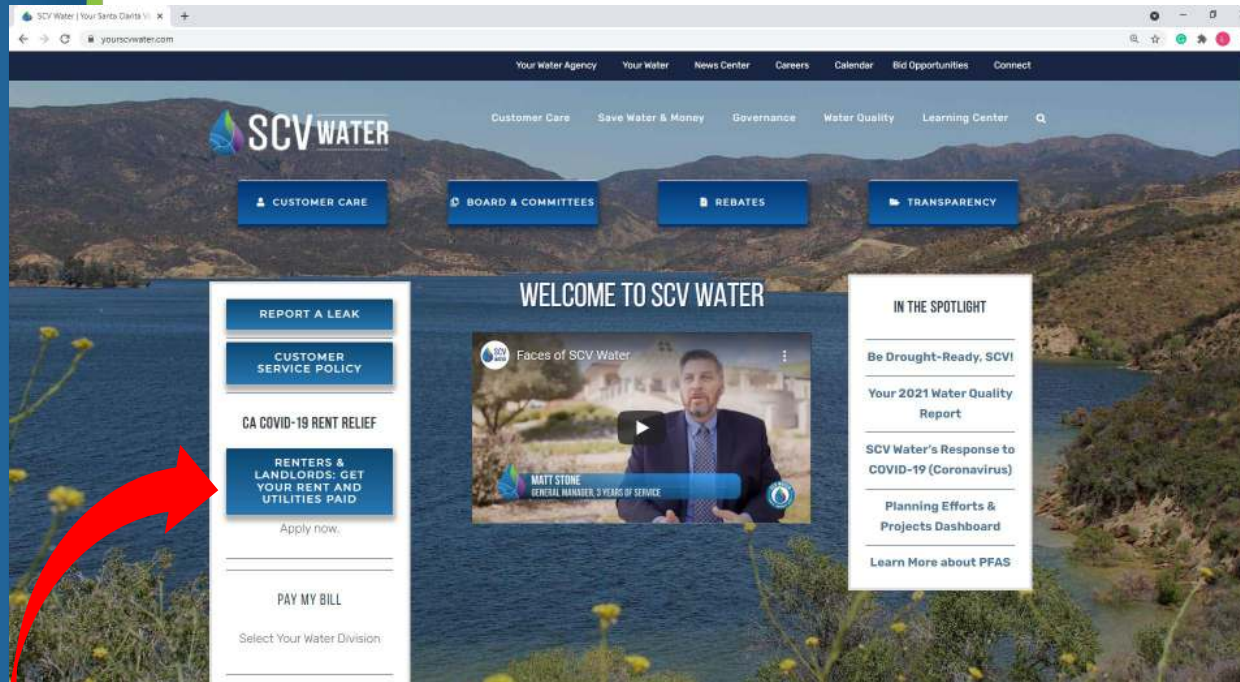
SCV Water | Your Santa Clarita V ×

yourscvwater.com

Your Water Agency Your Water News Center Careers Calendar Bid Opportunities Connect

SCV WATER

Customer Care Save Water & Money Governance Water Quality Learning Center

CUSTOMER CARE

BOARD & COMMITTEES

REBATES

TRANSPARENCY

REPORT A LEAK

CUSTOMER SERVICE POLICY

CA COVID-19 RENT RELIEF

RENTERS & LANDLORDS: GET YOUR RENT AND UTILITIES PAID

Apply now.

PAY MY BILL

Select Your Water Division

WELCOME TO SCV WATER

Faces of SCV Water

MATT STONE
GENERAL MANAGER, 3 YEARS OF SERVICE

IN THE SPOTLIGHT

Be Drought-Ready, SCV!

Your 2021 Water Quality Report

SCV Water's Response to COVID-19 (Coronavirus)

Planning Efforts & Projects Dashboard

Learn More about PFAS